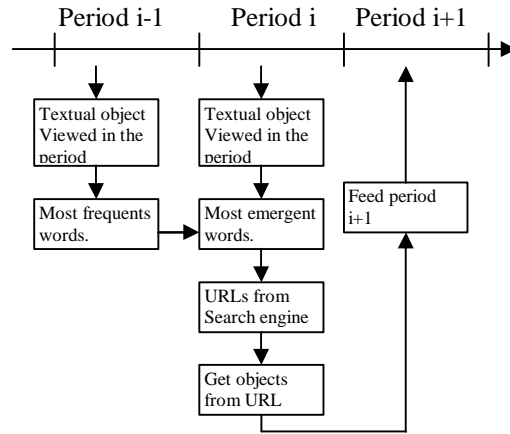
Period i-1

Period i

Period i+1

Textual object Viewed in the period

Most frequents words.

Textual object Viewed in the period

Most emergent words.

URLs from Search engine

Get objects from URL

Feed period i+1